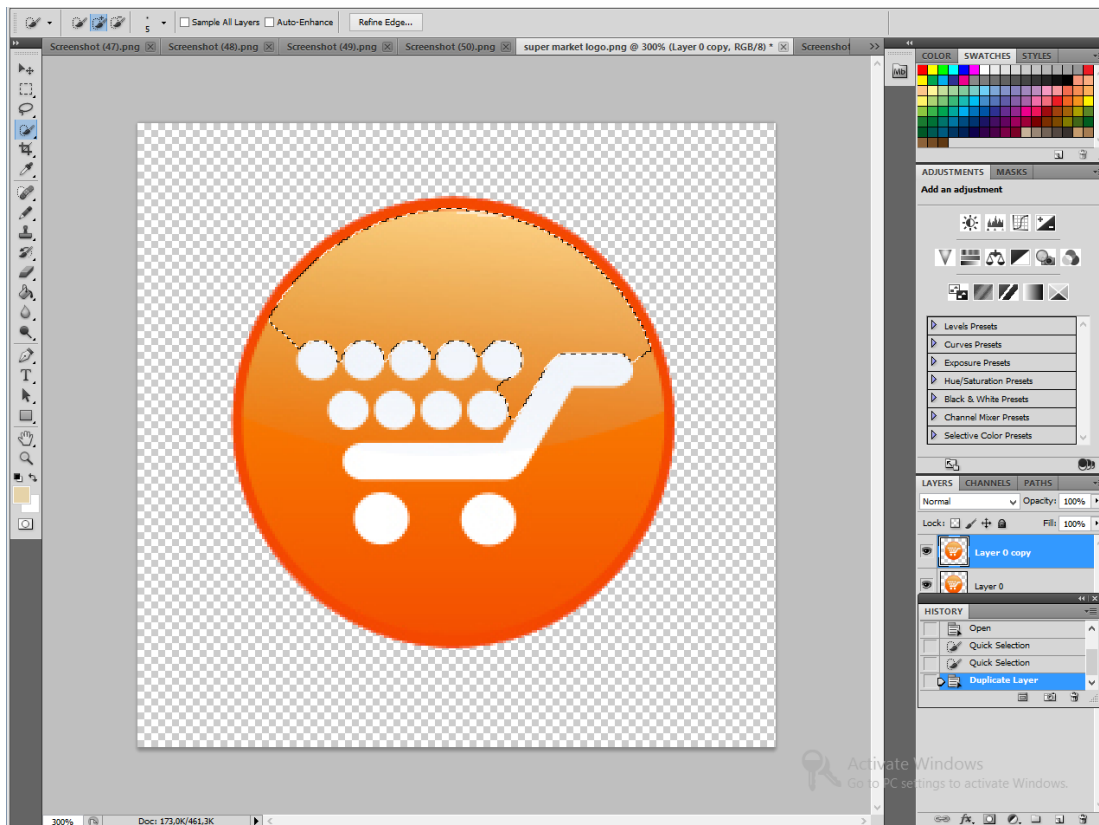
5
Sample All Layers
Auto-Enhance
Refine Edge...

Screenshot (47).png
Screenshot (48).png
Screenshot (49).png
Screenshot (50).png
super market logo.png @ 300% (Layer 0 copy, RGB/8) *
Screenshot

COLOR
SWATCHES
STYLES

ADJUSTMENTS
MASKS
Add an adjustment

Levels Presets
Curves Presets
Exposure Presets
Hue/Saturation Presets
Black & White Presets
Channel Mixer Presets
Selective Color Presets

LAYERS
CHANNELS
PATHS
Normal
Opacity: 100%
Lock:
Fill: 100%
Layer 0 copy
Layer 0

HISTORY
Open
Quick Selection
Quick Selection
Duplicate Layer

Activate Windows
Go to PC settings to activate Windows.

300%
Doc: 173,0K/461,3K